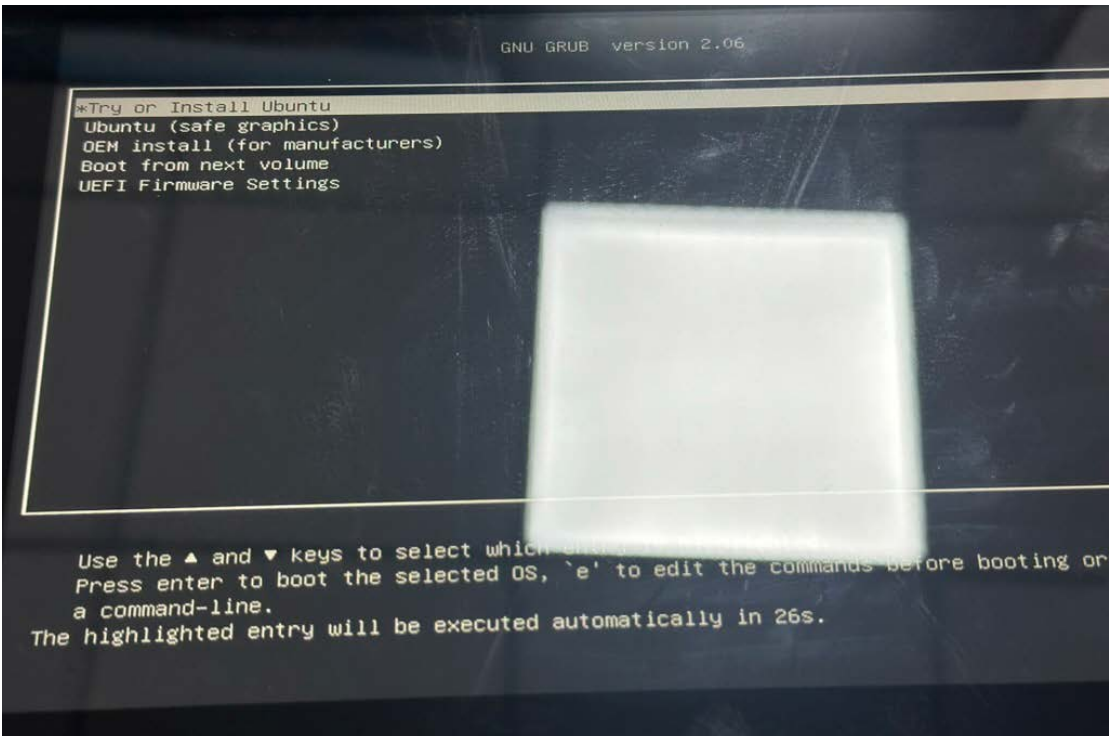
GNU GRUB version 2.06

*Try or Install Ubuntu
Ubuntu (safe graphics)
OEM install (for manufacturers)
Boot from next volume
UEFI Firmware Settings

Use the ▲ and ▼ keys to select which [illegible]
Press enter to boot the selected OS, `e' to edit the commands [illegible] booting or
a command-line.
The highlighted entry will be executed automatically in 26s.